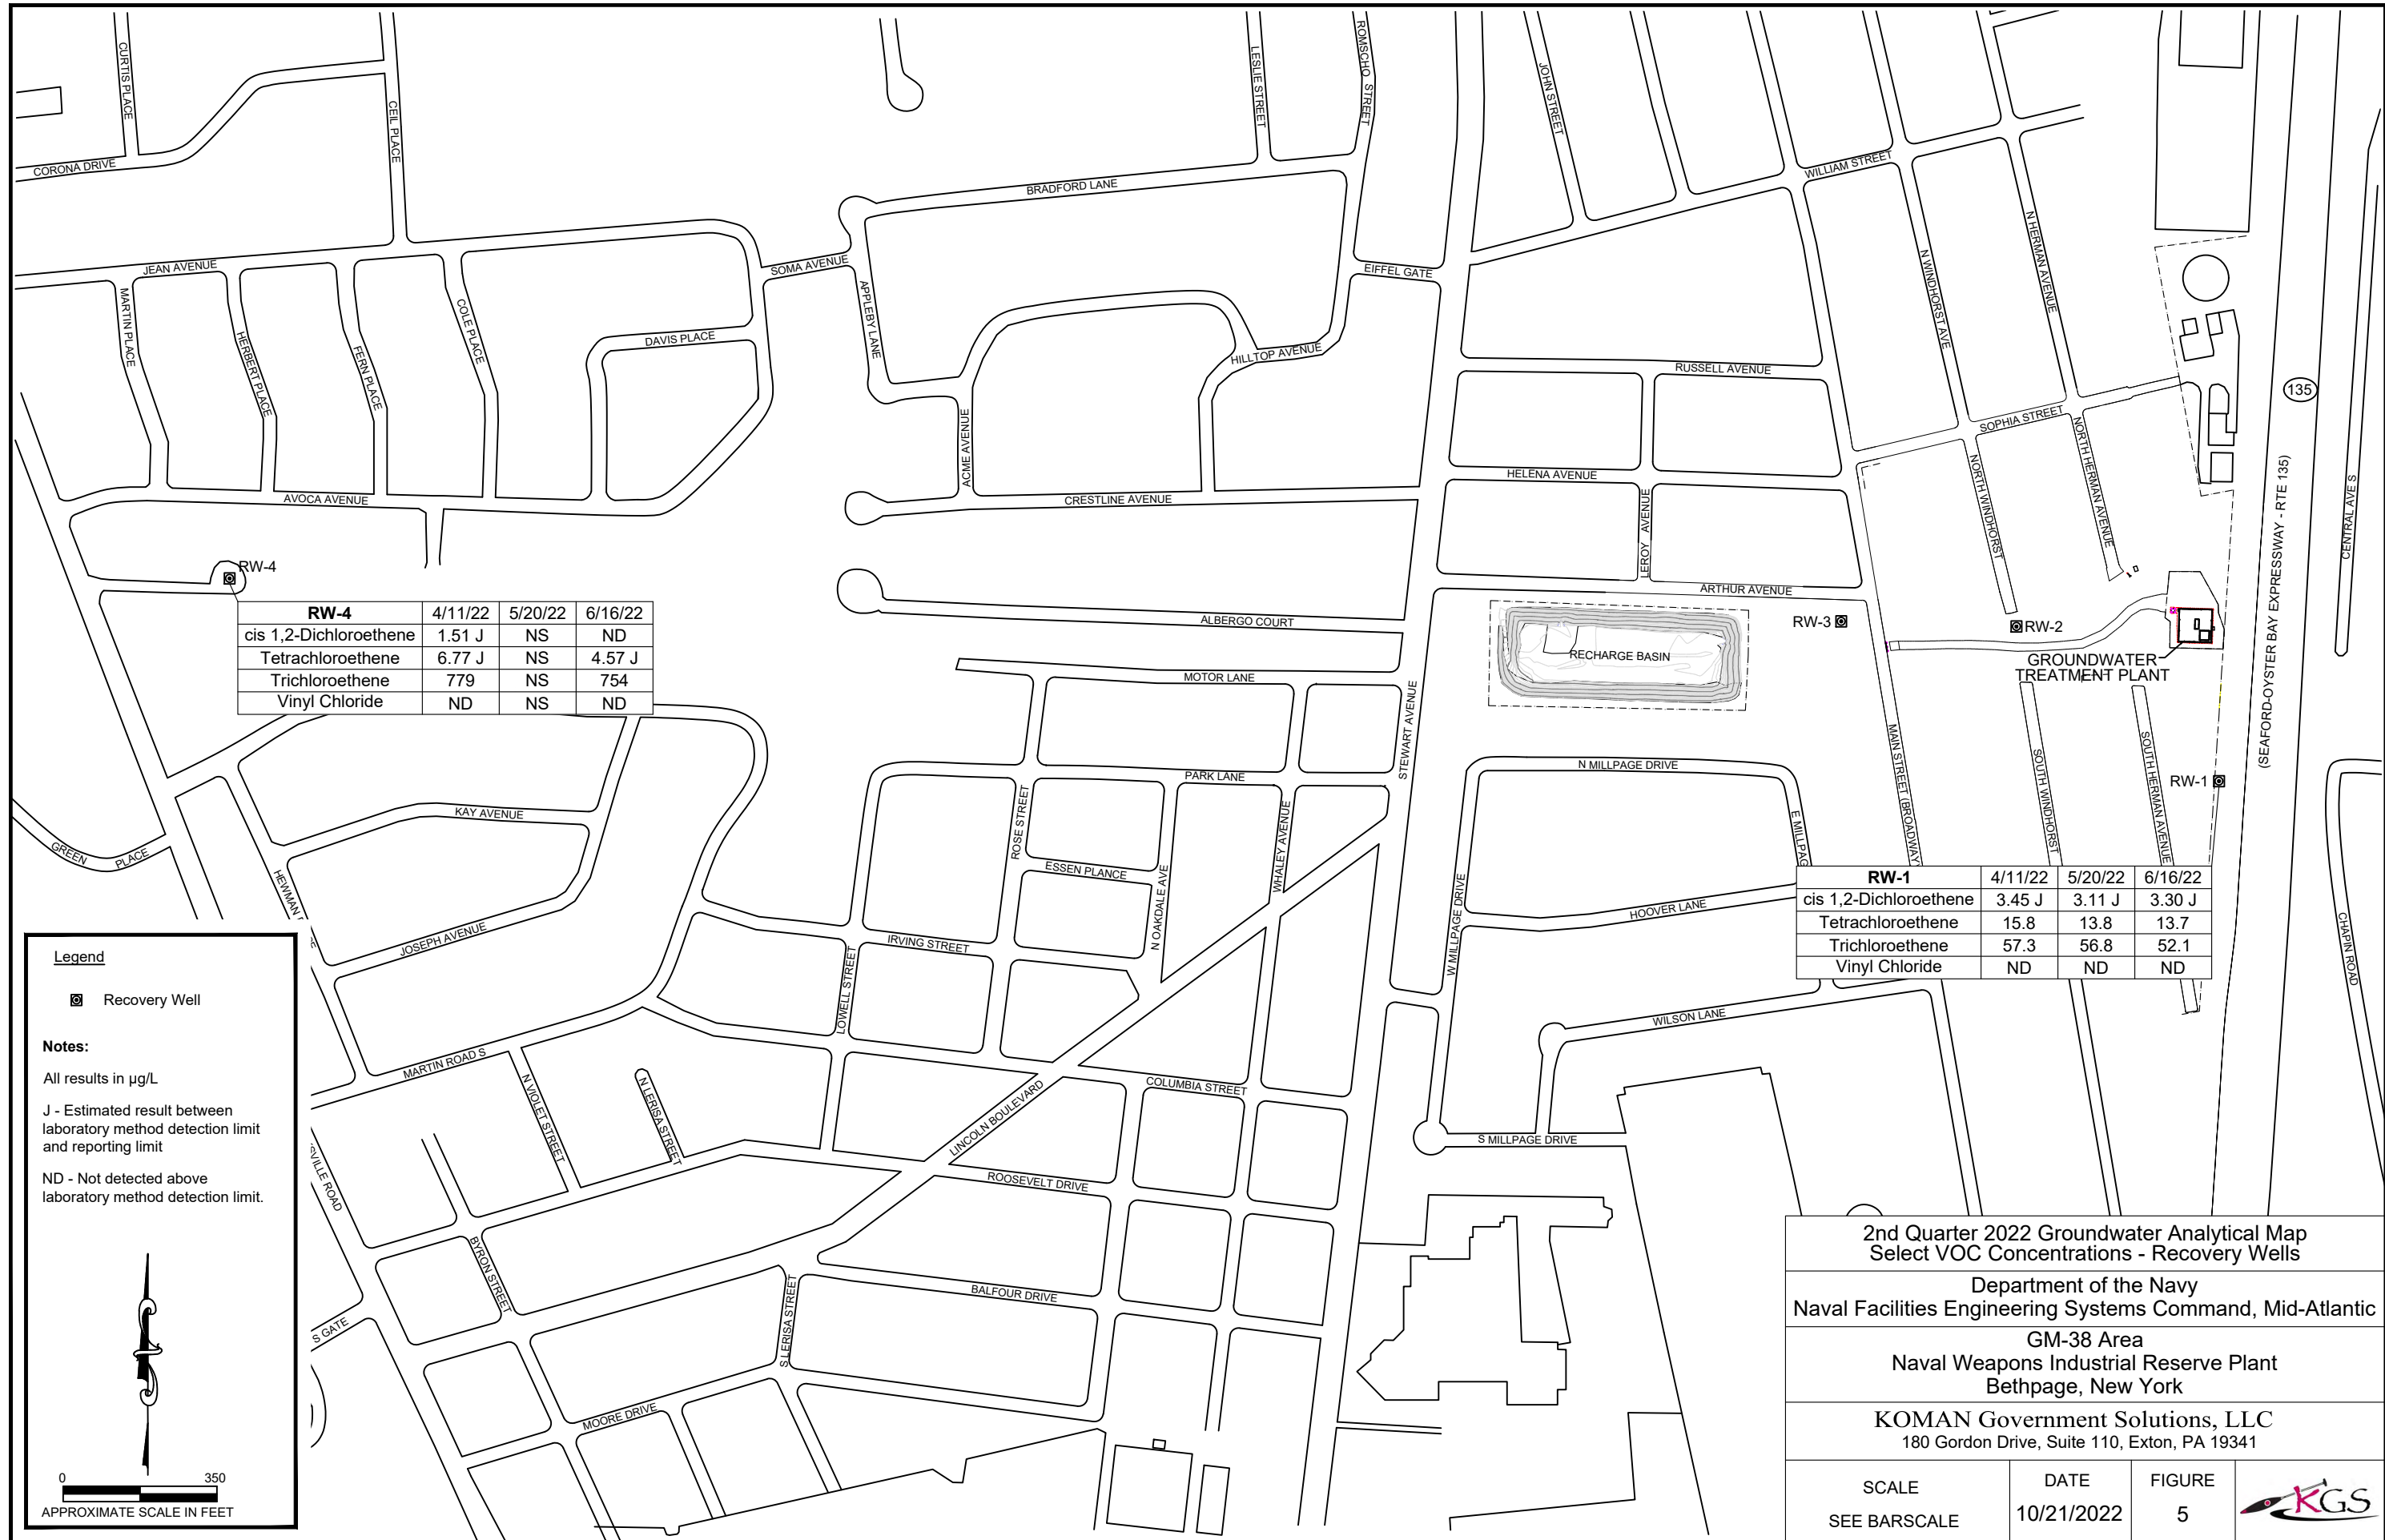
CURTIS PLACE
CEIL PLACE
CORONA DRIVE
LESLIE STREET
ROMISCH STREET
JOHN STREET
WILLIAM STREET
BRADFORD LANE
JEAN AVENUE
SOMA AVENUE
EIFFEL GATE
MARTIN PLACE
HERBERT PLACE
FERN PLACE
COLE PLACE
DAVIS PLACE
APPLEBY LANE
HILLTOP AVENUE
N WINDHORST AVE
N HERMAN AVENUE
RUSSELL AVENUE
SOPHIA STREET
NORTH HERMAN AVENUE
NORTH WINDHORST
135
HELENA AVENUE
ACME AVENUE
AVOCA AVENUE
CRESTLINE AVENUE
LEROY AVENUE
ARTHUR AVENUE
RW-4
ALBERGO COURT
RW-3
RW-2
RECHARGE BASIN
GROUNDWATER TREATMENT PLANT
(SEAFORD-OYSTER BAY EXPRESSWAY - RTE 135)
CENTRAL AVE S

| RW-4 | 4/11/22 | 5/20/22 | 6/16/22 |
|---|---|---|---|
| cis 1,2-Dichloroethene | 1.51 J | NS | ND |
| Tetrachloroethene | 6.77 J | NS | 4.57 J |
| Trichloroethene | 779 | NS | 754 |
| Vinyl Chloride | ND | NS | ND |

MOTOR LANE
STEWART AVENUE
PARK LANE
N MILLPAGE DRIVE
MAIN STREET (BROADWAY)
SOUTH WINDHORST
SOUTH HERMAN AVENUE
RW-1
KAY AVENUE
ROSE STREET
ESSEN PLANCE
N OAKDALE AVE
WHALEY AVENUE
E MILLPAGE
GREEN PLACE
HEWMAN
JOSEPH AVENUE
IRVING STREET
HOOVER LANE
W MILLPAGE DRIVE

| RW-1 | 4/11/22 | 5/20/22 | 6/16/22 |
|---|---|---|---|
| cis 1,2-Dichloroethene | 3.45 J | 3.11 J | 3.30 J |
| Tetrachloroethene | 15.8 | 13.8 | 13.7 |
| Trichloroethene | 57.3 | 56.8 | 52.1 |
| Vinyl Chloride | ND | ND | ND |

CHAPIN ROAD
LOWELL STREET
WILSON LANE
MARTIN ROAD S
N VIOLET STREET
N LERISA STREET
LINCOLN BOULEVARD
COLUMBIA STREET
S MILLPAGE DRIVE
VILLE ROAD
ROOSEVELT DRIVE
BYRON STREET
S LERISA STREET
BALFOUR DRIVE
S GATE
MOORE DRIVE

Legend
Recovery Well
Notes:
All results in µg/L
J - Estimated result between laboratory method detection limit and reporting limit
ND - Not detected above laboratory method detection limit.
0 350
APPROXIMATE SCALE IN FEET

2nd Quarter 2022 Groundwater Analytical Map
Select VOC Concentrations - Recovery Wells
Department of the Navy
Naval Facilities Engineering Systems Command, Mid-Atlantic
GM-38 Area
Naval Weapons Industrial Reserve Plant
Bethpage, New York
KOMAN Government Solutions, LLC
180 Gordon Drive, Suite 110, Exton, PA 19341
SCALE
SEE BARSCALE
DATE
10/21/2022
FIGURE
5
KGS